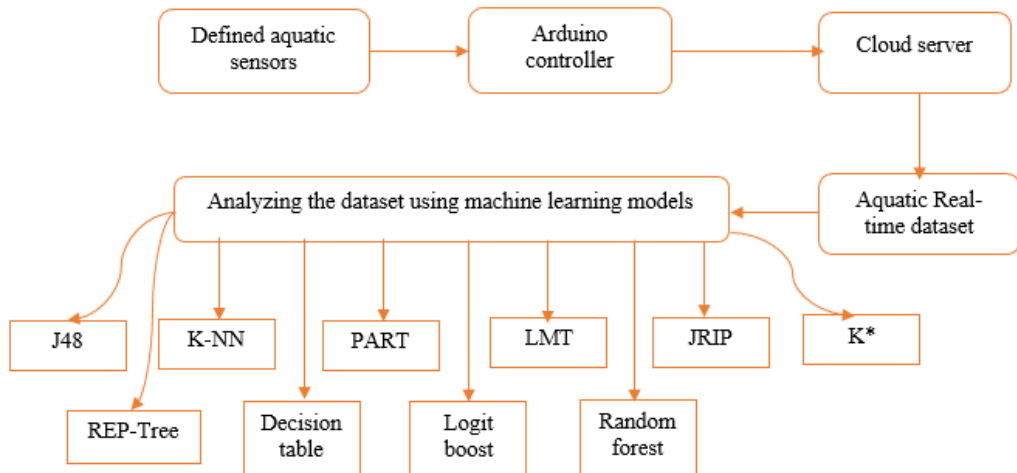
Defined aquatic sensors

Arduino controller

Cloud server

Aquatic Real-time dataset

Analyzing the dataset using machine learning models

J48

K-NN

PART

LMT

JRIP

K*

REP-Tree

Decision table

Logit boost

Random forest